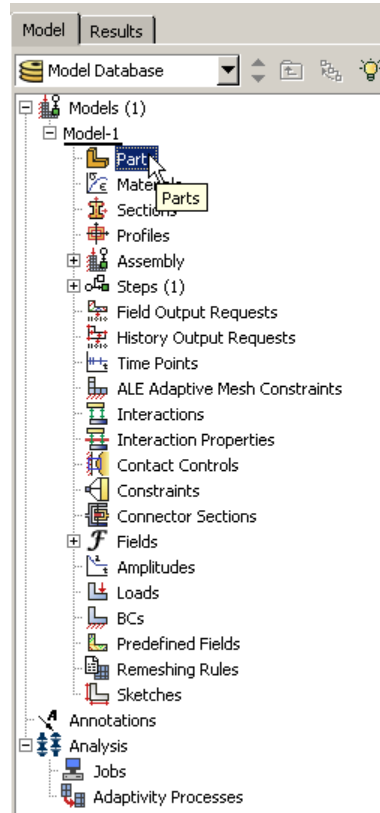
Model
Results

Model Database

Models (1)
Model-1
Parts
Parts
Materials
Sections
Profiles
Assembly
Steps (1)
Field Output Requests
History Output Requests
Time Points
ALE Adaptive Mesh Constraints
Interactions
Interaction Properties
Contact Controls
Constraints
Connector Sections
Fields
Amplitudes
Loads
BCs
Predefined Fields
Remeshing Rules
Sketches
Annotations
Analysis
Jobs
Adaptivity Processes